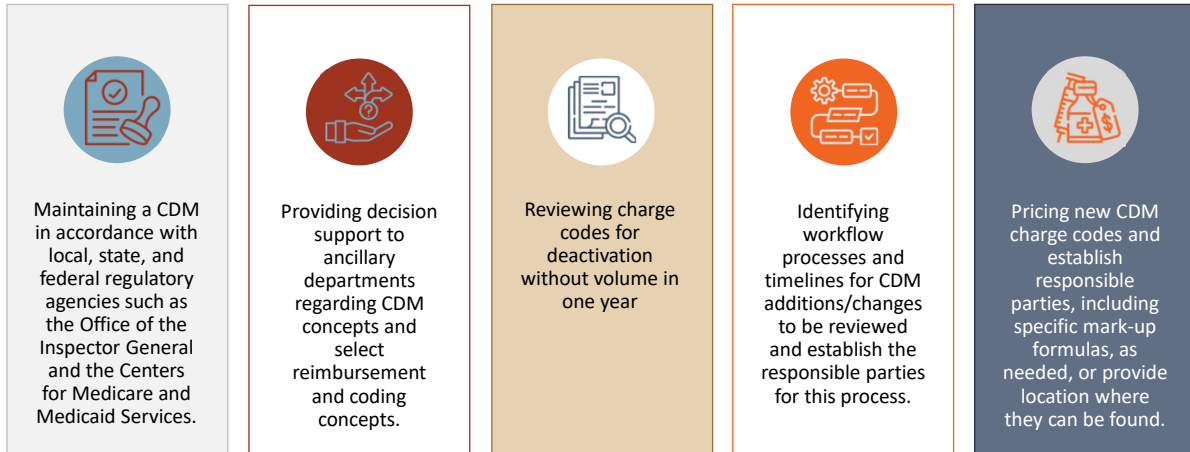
Maintaining a CDM in accordance with local, state, and federal regulatory agencies such as the Office of the Inspector General and the Centers for Medicare and Medicaid Services.

Providing decision support to ancillary departments regarding CDM concepts and select reimbursement and coding concepts.

Reviewing charge codes for deactivation without volume in one year

Identifying workflow processes and timelines for CDM additions/changes to be reviewed and establish the responsible parties for this process.

Pricing new CDM charge codes and establish responsible parties, including specific mark-up formulas, as needed, or provide location where they can be found.